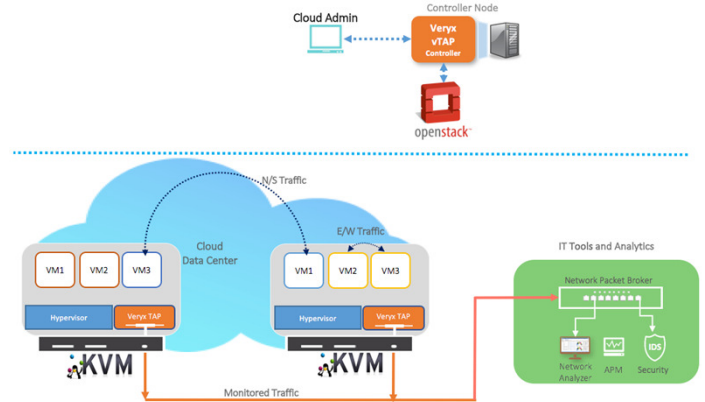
Cloud Admin

Controller Node

Veryx
vTAP
Controller

openstack

N/S Traffic

Cloud
Data Center

E/W Traffic

VM1
VM2
VM3

Hypervisor
Veryx TAP

KVM

VM1
VM2
VM3

Hypervisor
Veryx TAP

KVM

IT Tools and Analytics

Network Packet Broker

IDS

Network Analyzer
APM
Security

Monitored Traffic